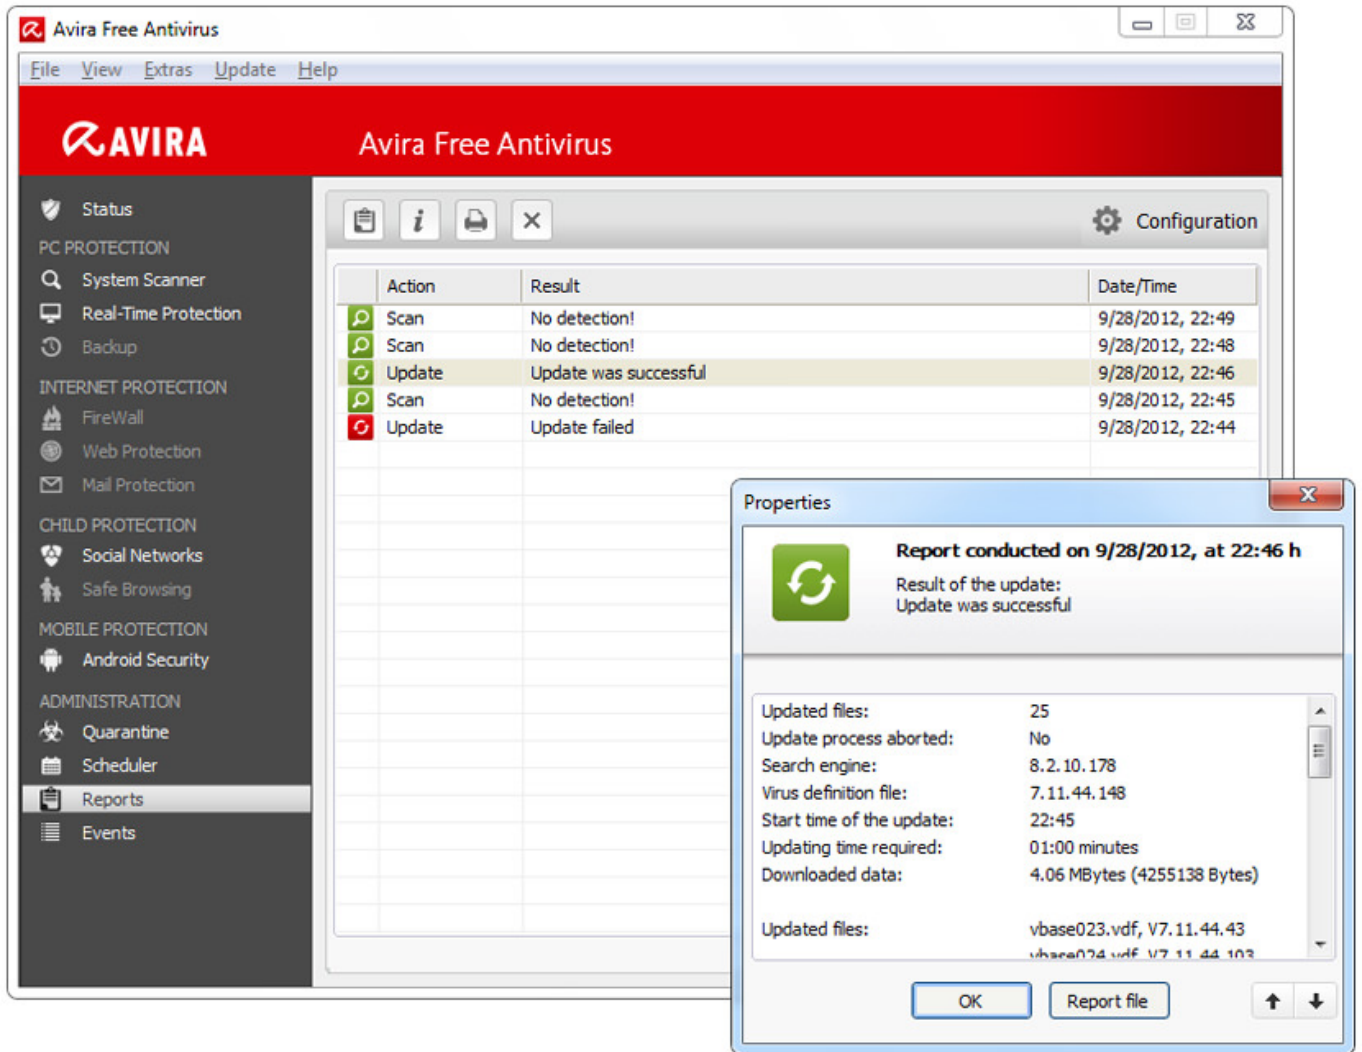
Avira Free Antivirus

File View Extras Update Help

AVIRA

Avira Free Antivirus

Status
PC PROTECTION
System Scanner
Real-Time Protection
Backup
INTERNET PROTECTION
FireWall
Web Protection
Mail Protection
CHILD PROTECTION
Social Networks
Safe Browsing
MOBILE PROTECTION
Android Security
ADMINISTRATION
Quarantine
Scheduler
Reports
Events

Configuration

| Action | Result | Date/Time |
|---|---|---|
| Scan | No detection! | 9/28/2012, 22:49 |
| Scan | No detection! | 9/28/2012, 22:48 |
| Update | Update was successful | 9/28/2012, 22:46 |
| Scan | No detection! | 9/28/2012, 22:45 |
| Update | Update failed | 9/28/2012, 22:44 |

Properties

Report conducted on 9/28/2012, at 22:46 h
Result of the update:
Update was successful

| | |
|---|---|
| Updated files: | 25 |
| Update process aborted: | No |
| Search engine: | 8.2.10.178 |
| Virus definition file: | 7.11.44.148 |
| Start time of the update: | 22:45 |
| Updating time required: | 01:00 minutes |
| Downloaded data: | 4.06 MBytes (4255138 Bytes) |
| Updated files: | vbase023.vdf, V7.11.44.43 |
| | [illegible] |

OK
Report file